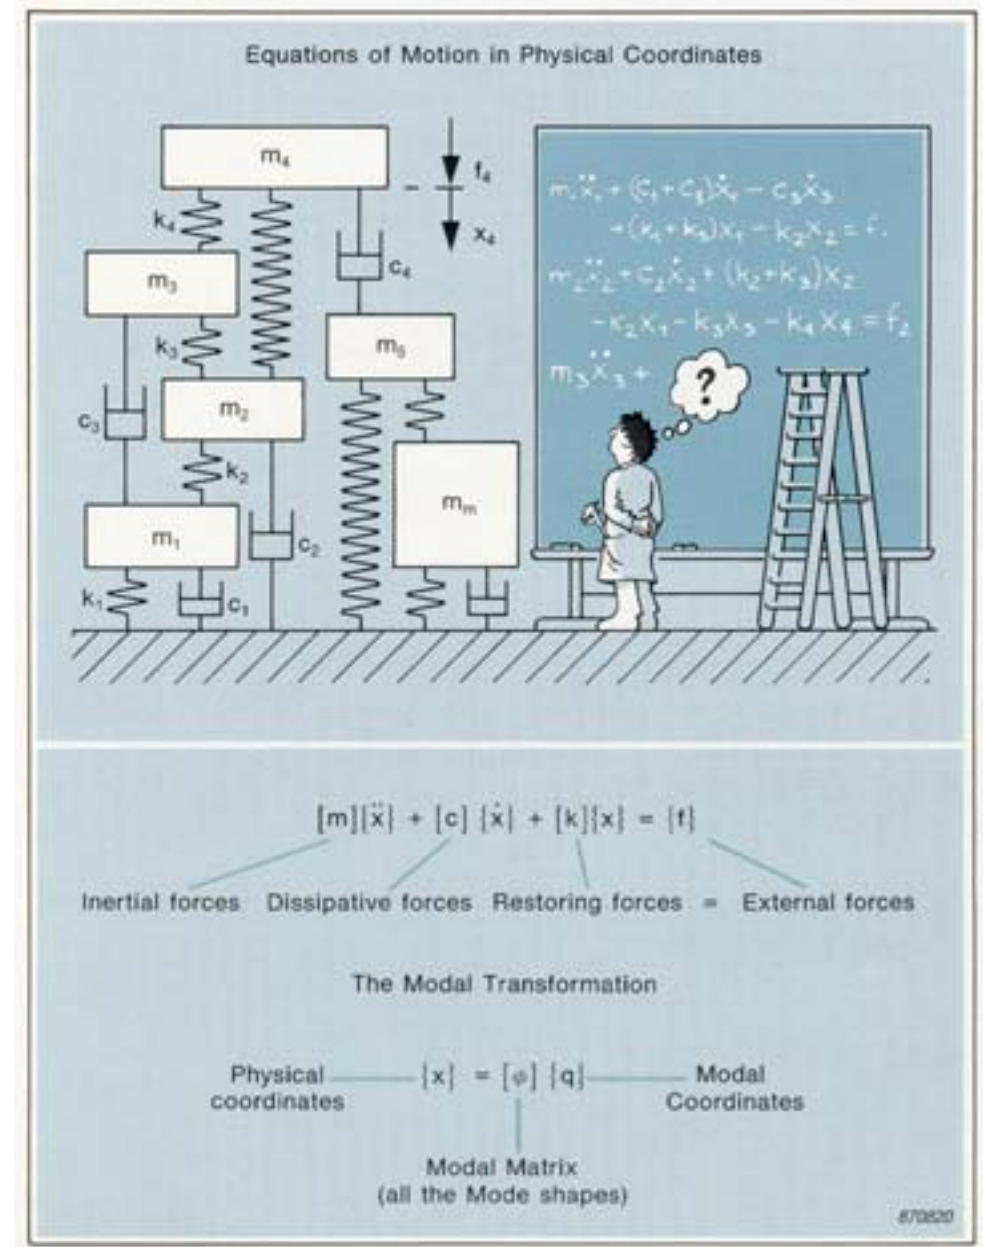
Equations of Motion in Physical Coordinates

$m_4$

$f_4$

$k_4$

$x_4$

$c_4$

$m_3$

$k_3$

$m_5$

$c_3$

$m_2$

$k_2$

$m_m$

$m_1$

$c_2$

$k_1$

$c_1$

$m_1\ddot{x}_1 + (c_1+c_2)\dot{x}_1 - c_3\dot{x}_3$
$+(k_1+k_3)x_1 - k_2x_2 = f_1$
$m_2\ddot{x}_2 + c_2\dot{x}_2 + (k_2+k_3)x_2$
$-k_2x_1 - k_3x_3 - k_4x_4 = f_2$
$m_3\ddot{x}_3 +$

?

$[m]\{\ddot{x}\} + [c]\{\dot{x}\} + [k]\{x\} = \{f\}$

Inertial forces Dissipative forces Restoring forces = External forces

The Modal Transformation

Physical coordinates $\{x\} = [\varphi]\{q\}$ Modal Coordinates

Modal Matrix (all the Mode shapes)

870820